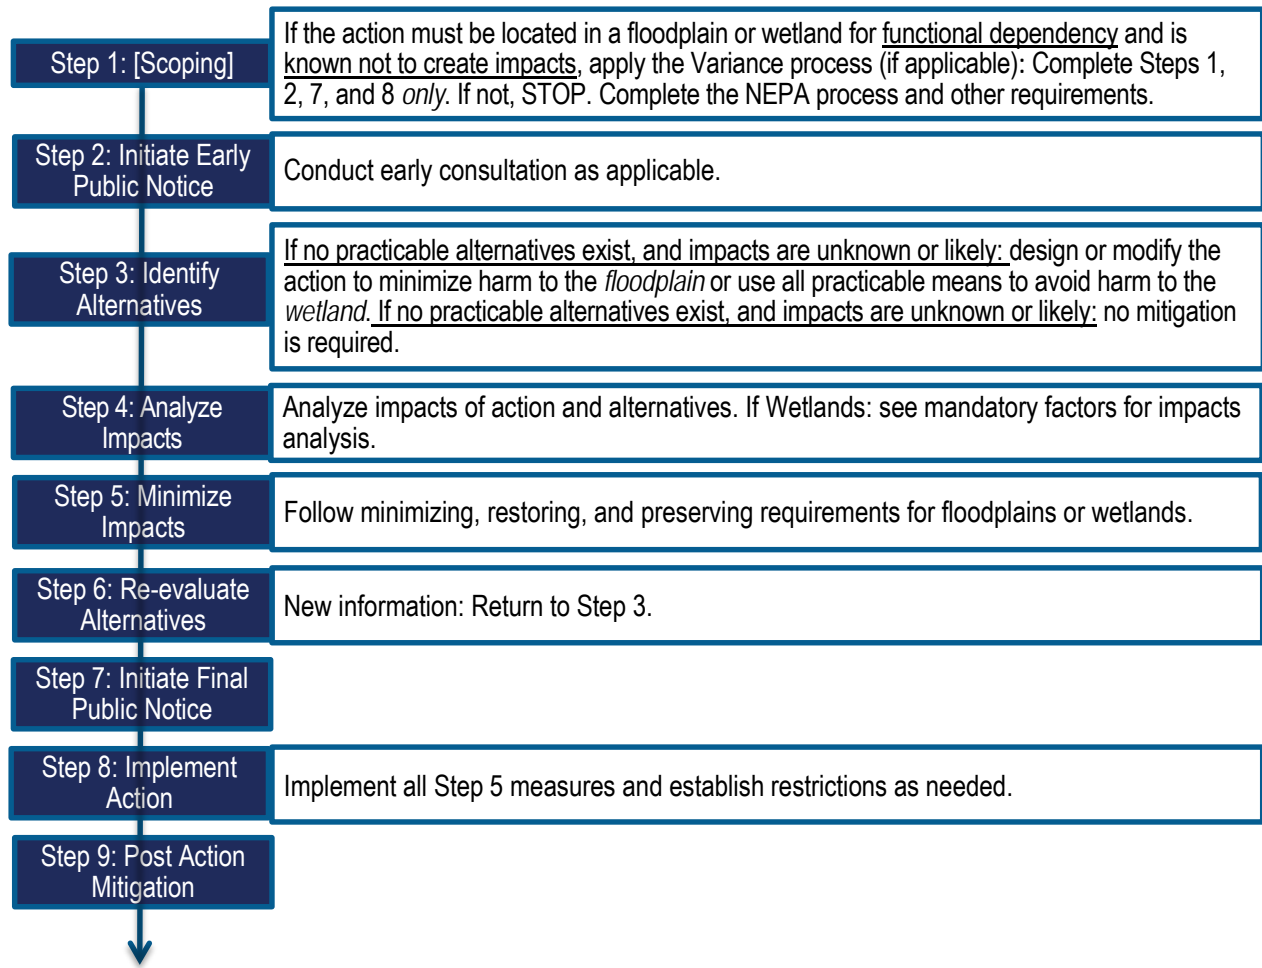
Step 1: [Scoping]

If the action must be located in a floodplain or wetland for functional dependency and is known not to create impacts, apply the Variance process (if applicable): Complete Steps 1, 2, 7, and 8 *only*. If not, STOP. Complete the NEPA process and other requirements.

Step 2: Initiate Early Public Notice

Conduct early consultation as applicable.

Step 3: Identify Alternatives

If no practicable alternatives exist, and impacts are unknown or likely: design or modify the action to minimize harm to the *floodplain* or use all practicable means to avoid harm to the *wetland*. If no practicable alternatives exist, and impacts are unknown or likely: no mitigation is required.

Step 4: Analyze Impacts

Analyze impacts of action and alternatives. If Wetlands: see mandatory factors for impacts analysis.

Step 5: Minimize Impacts

Follow minimizing, restoring, and preserving requirements for floodplains or wetlands.

Step 6: Re-evaluate Alternatives

New information: Return to Step 3.

Step 7: Initiate Final Public Notice

Step 8: Implement Action

Implement all Step 5 measures and establish restrictions as needed.

Step 9: Post Action Mitigation